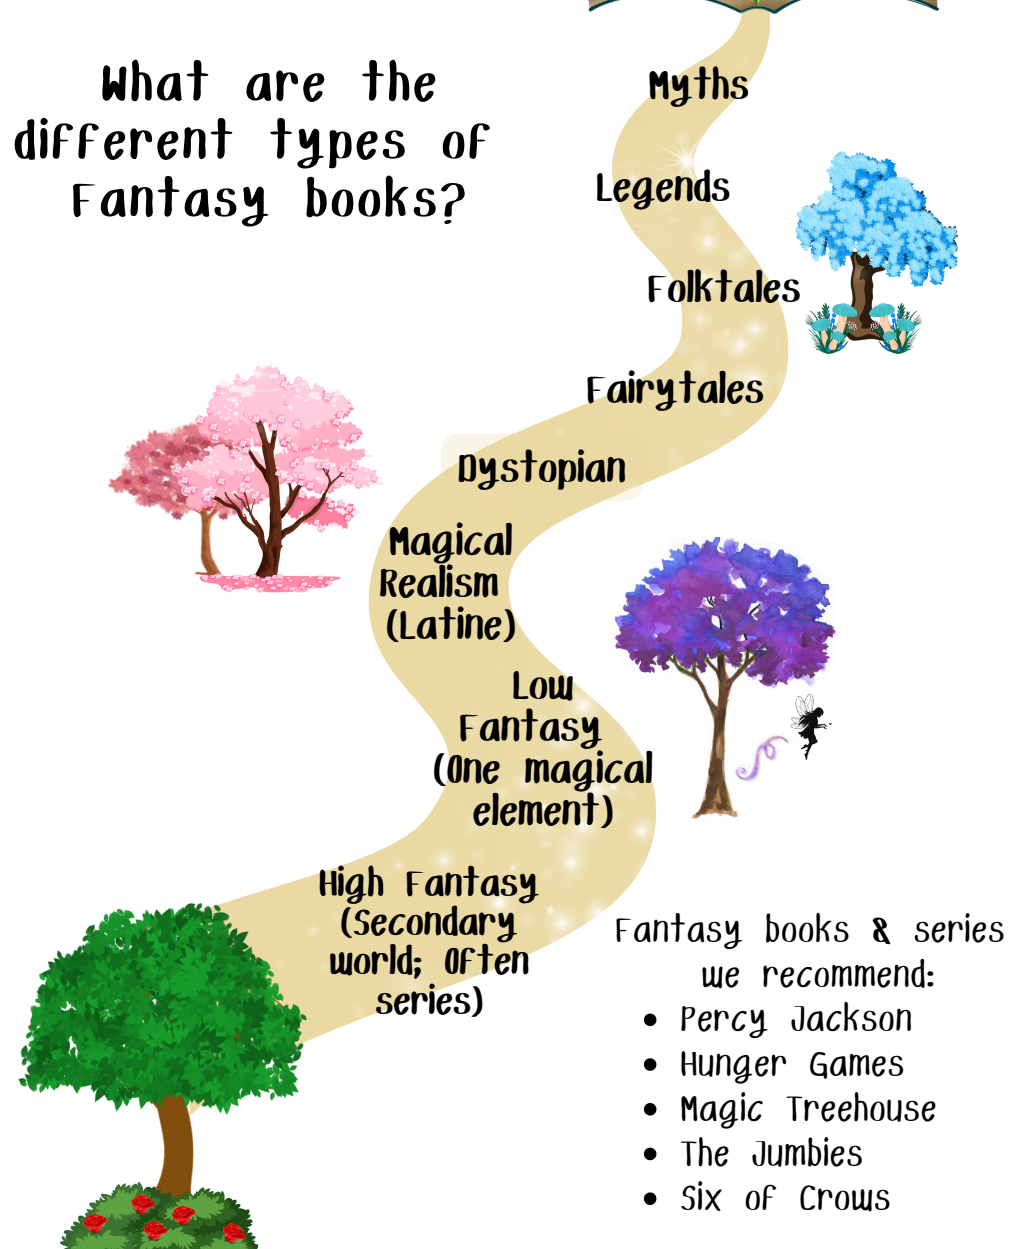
What are the different types of Fantasy books?

Myths

Legends

Folktales

Fairytales

Dystopian

Magical Realism (Latine)

Low Fantasy (One magical element)

High Fantasy (Secondary world; Often series)

Fantasy books & series we recommend:
- Percy Jackson
- Hunger Games
- Magic Treehouse
- The Jumbies
- Six of Crows